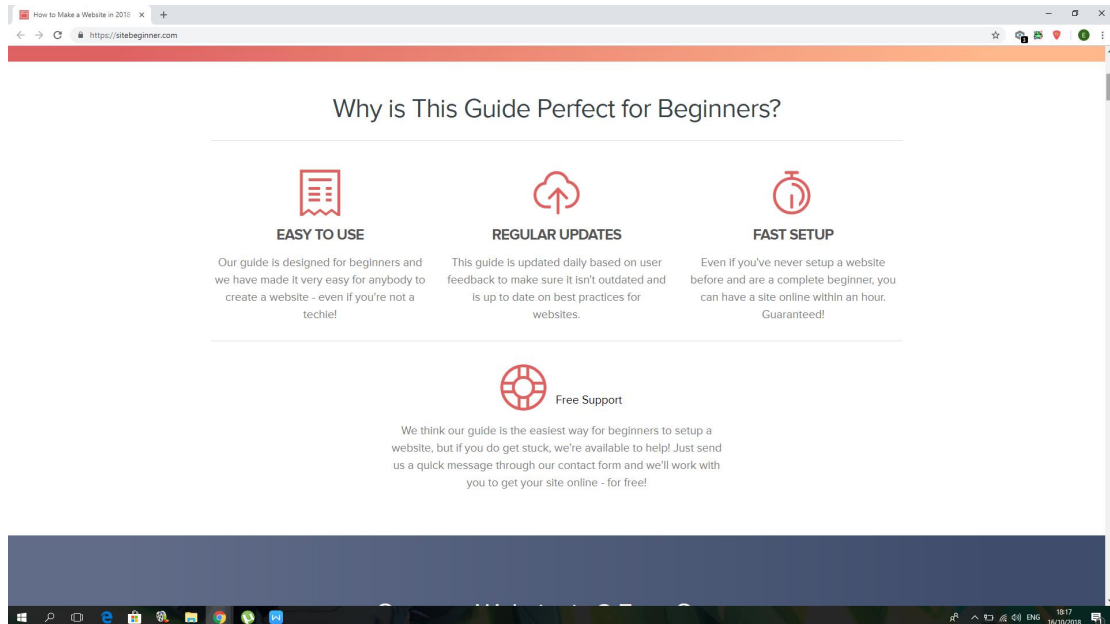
How to Make a Website in 2018 ×
https://sitebeginner.com

Why is This Guide Perfect for Beginners?

EASY TO USE

Our guide is designed for beginners and we have made it very easy for anybody to create a website - even if you're not a techie!

REGULAR UPDATES

This guide is updated daily based on user feedback to make sure it isn't outdated and is up to date on best practices for websites.

FAST SETUP

Even if you've never setup a website before and are a complete beginner, you can have a site online within an hour. Guaranteed!

Free Support

We think our guide is the easiest way for beginners to setup a website, but if you do get stuck, we're available to help! Just send us a quick message through our contact form and we'll work with you to get your site online - for free!

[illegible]

ENG 18:17 16/10/2018